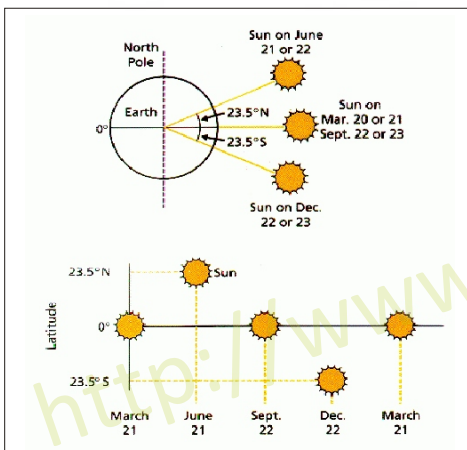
North Pole

Sun on June 21 or 22

Earth

0°

23.5° N

23.5° S

Sun on Mar. 20 or 21 Sept. 22 or 23

Sun on Dec. 22 or 23

23.5° N

Sun

Latitude

0°

23.5° S

March 21

June 21

Sept. 22

Dec. 22

March 21

http://www